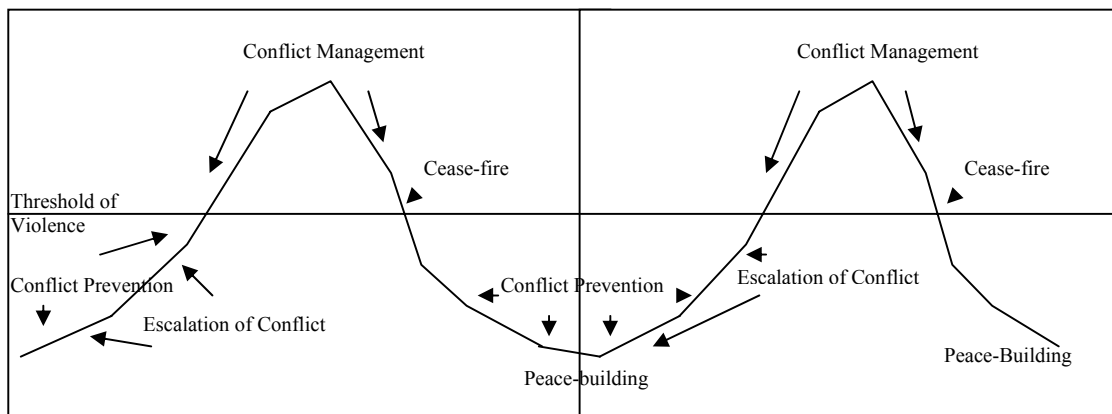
Conflict Management

Cease-fire

Threshold of Violence

Conflict Prevention

Escalation of Conflict

Conflict Prevention

Peace-building

Conflict Management

Cease-fire

Escalation of Conflict

Peace-Building